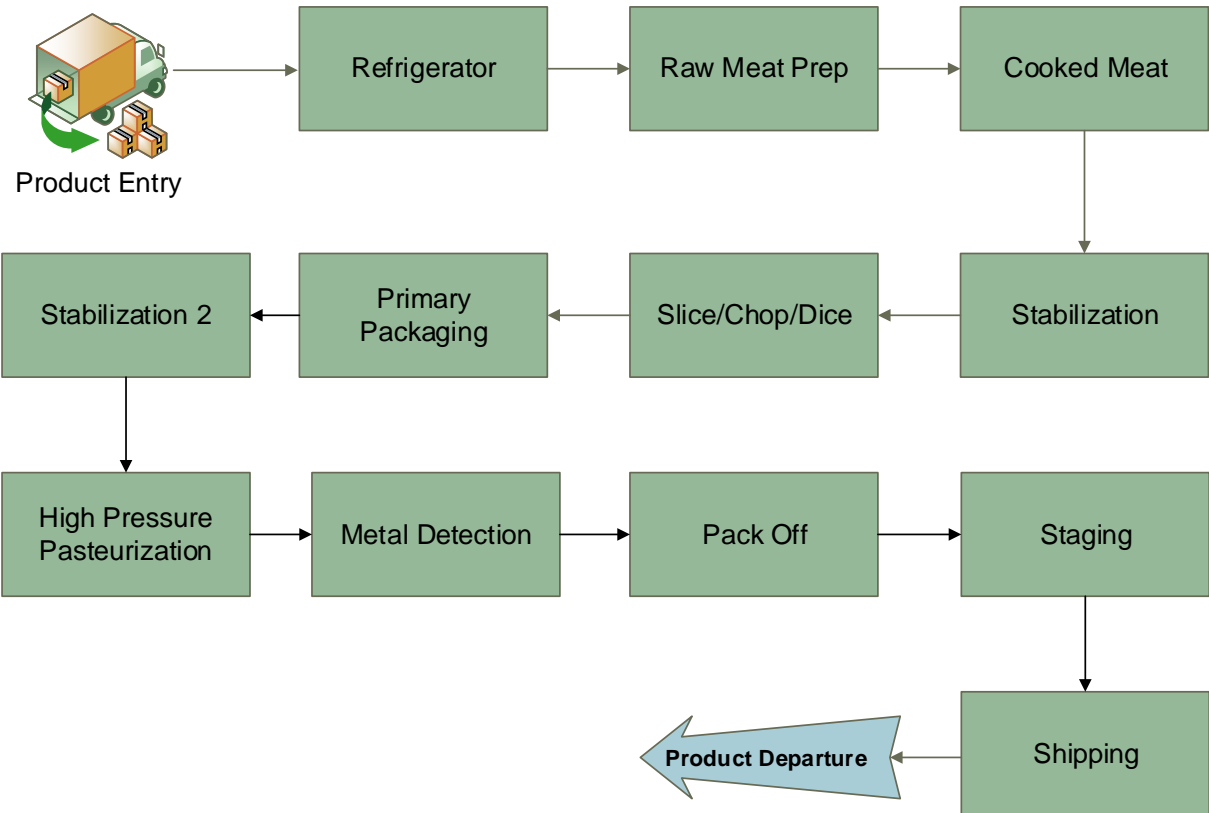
Product Entry

Refrigerator

Raw Meat Prep

Cooked Meat

Stabilization

Slice/Chop/Dice

Primary Packaging

Stabilization 2

High Pressure Pasteurization

Metal Detection

Pack Off

Staging

Shipping

Product Departure